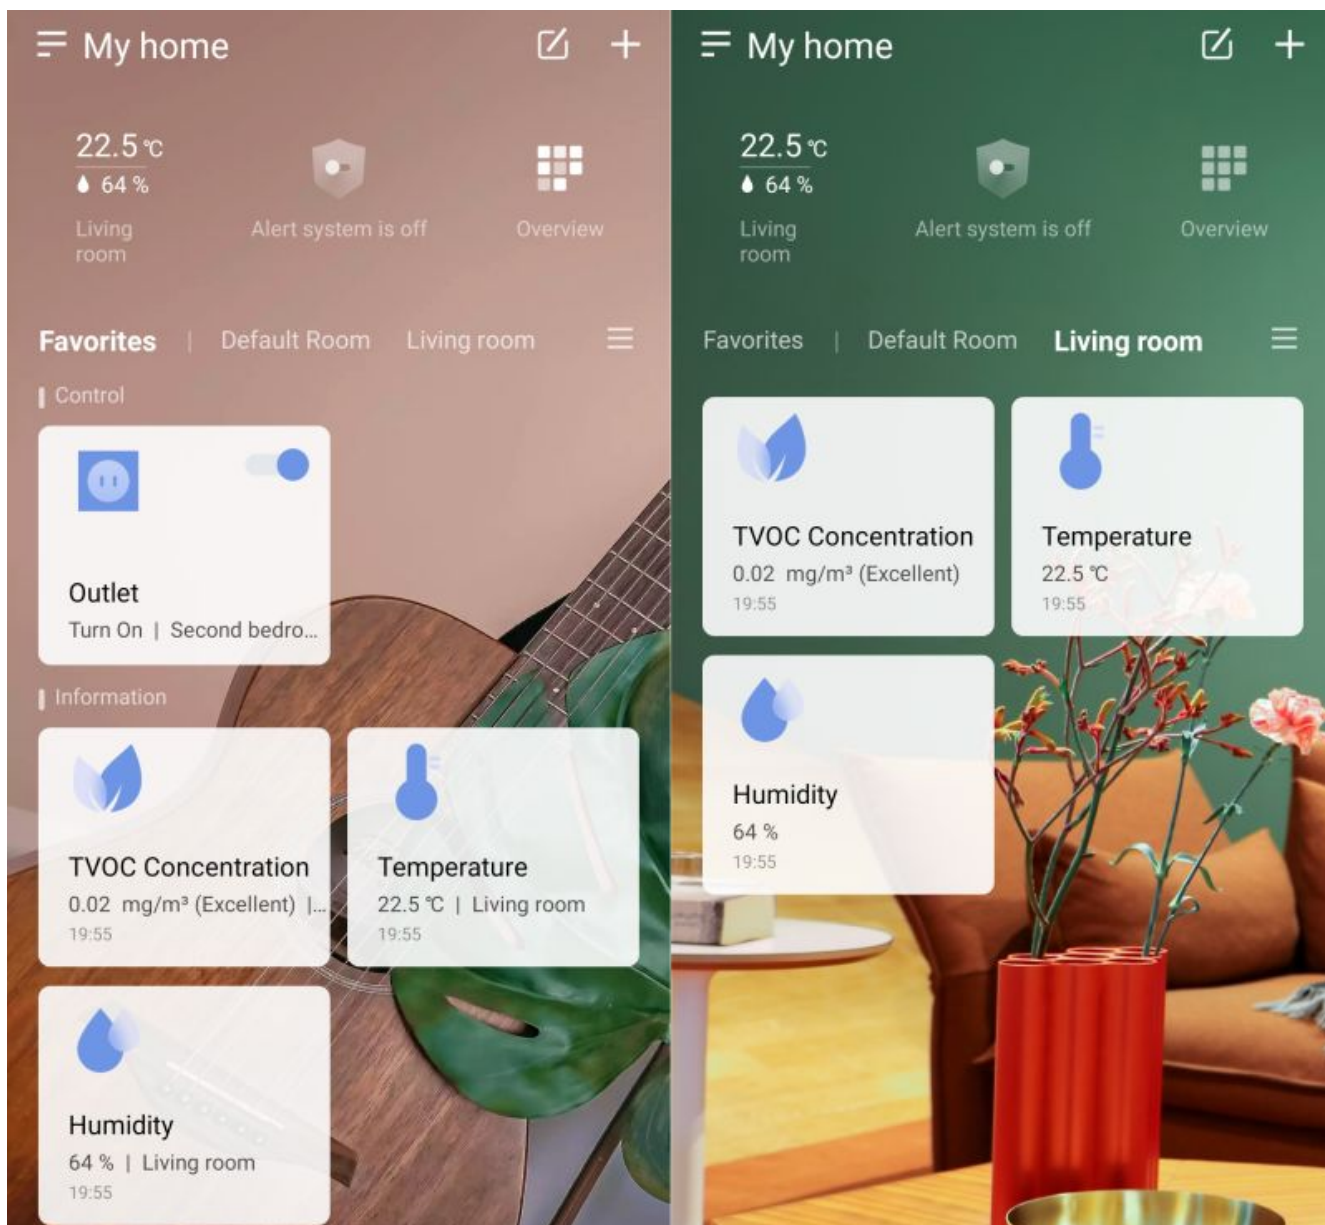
My home

22.5 ℃
64 %
Living room

Alert system is off

Overview

Favorites | Default Room Living room

Control

Outlet
Turn On | Second bedro...

Information

TVOC Concentration
0.02 mg/m³ (Excellent) |...
19:55

Temperature
22.5 ℃ | Living room
19:55

Humidity
64 % | Living room
19:55

My home

22.5 ℃
64 %
Living room

Alert system is off

Overview

Favorites | Default Room Living room

TVOC Concentration
0.02 mg/m³ (Excellent)
19:55

Temperature
22.5 ℃
19:55

Humidity
64 %
19:55